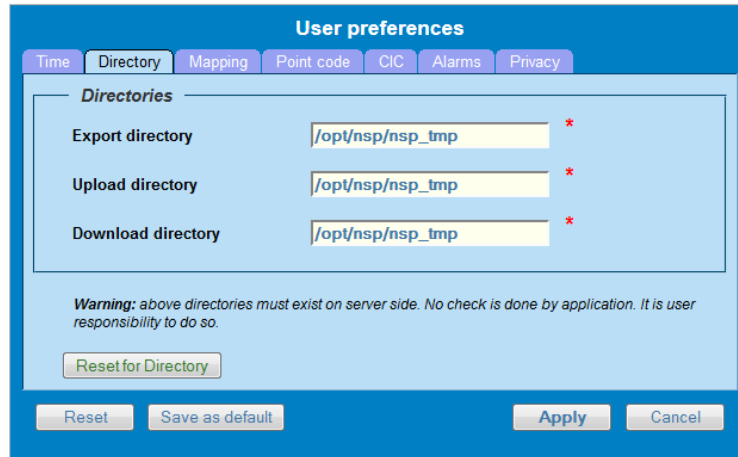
User preferences

Time | Directory | Mapping | Point code | CIC | Alarms | Privacy

Directories

Export directory /opt/nsp/nsp_tmp *

Upload directory /opt/nsp/nsp_tmp *

Download directory /opt/nsp/nsp_tmp *

Warning: above directories must exist on server side. No check is done by application. It is user responsibility to do so.

Reset for Directory

Reset Save as default Apply Cancel